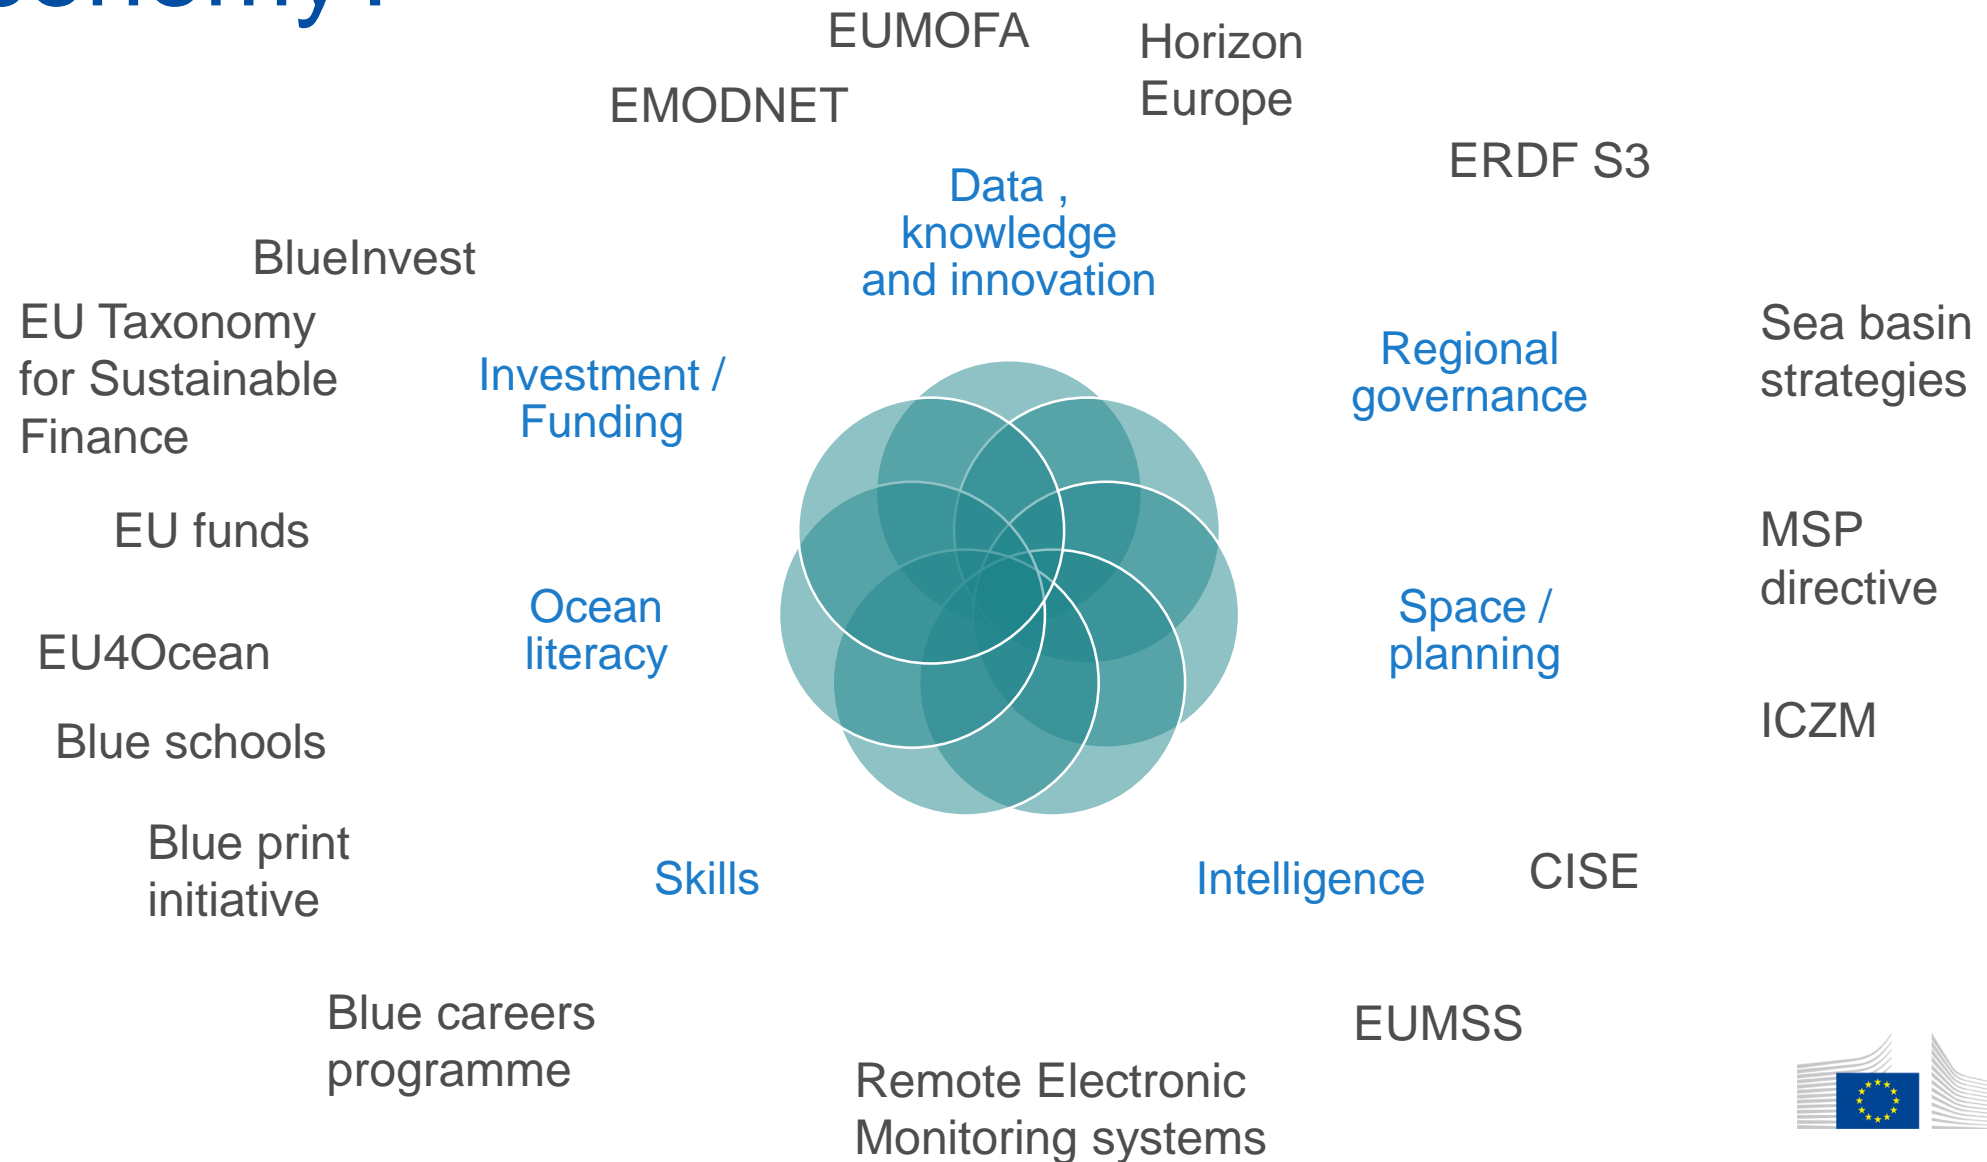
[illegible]

EUMOFA

Horizon Europe

EMODNET

ERDF S3

Data , knowledge and innovation

BlueInvest

EU Taxonomy for Sustainable Finance

Investment / Funding

Regional governance

Sea basin strategies

EU funds

MSP directive

Ocean literacy

Space / planning

EU4Ocean

ICZM

Blue schools

Blue print initiative

Skills

Intelligence

CISE

Blue careers programme

EUMSS

Remote Electronic Monitoring systems